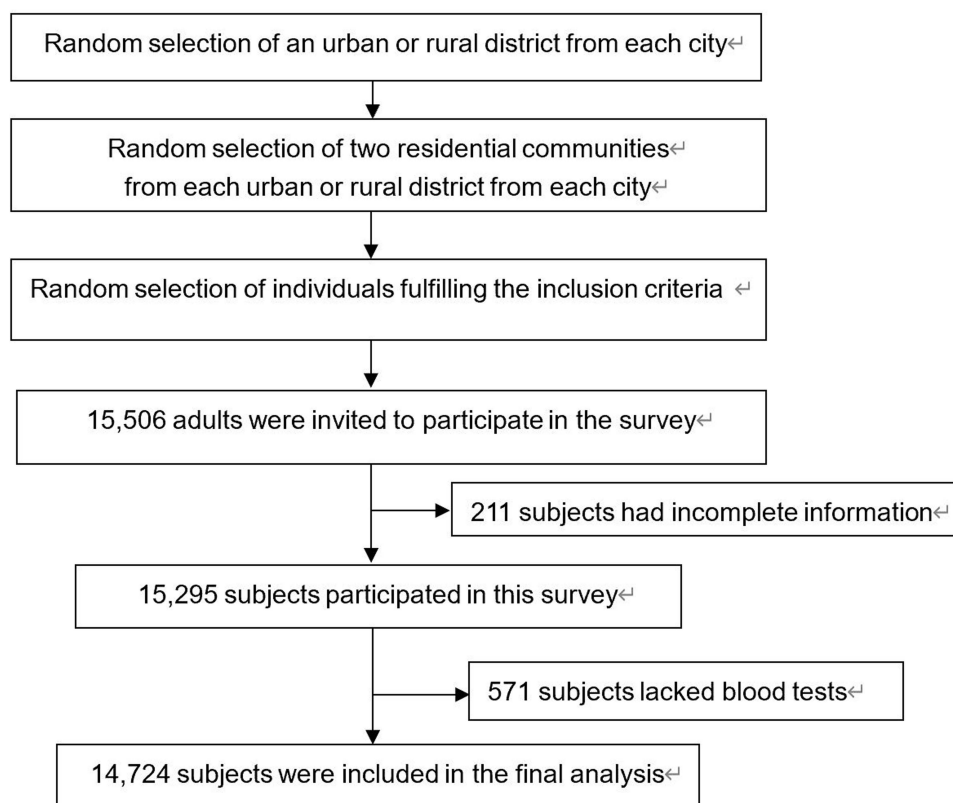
Random selection of an urban or rural district from each city↵

Random selection of two residential communities↵
from each urban or rural district from each city↵

Random selection of individuals fulfilling the inclusion criteria ↵

15,506 adults were invited to participate in the survey↵

211 subjects had incomplete information↵

15,295 subjects participated in this survey↵

571 subjects lacked blood tests↵

14,724 subjects were included in the final analysis↵